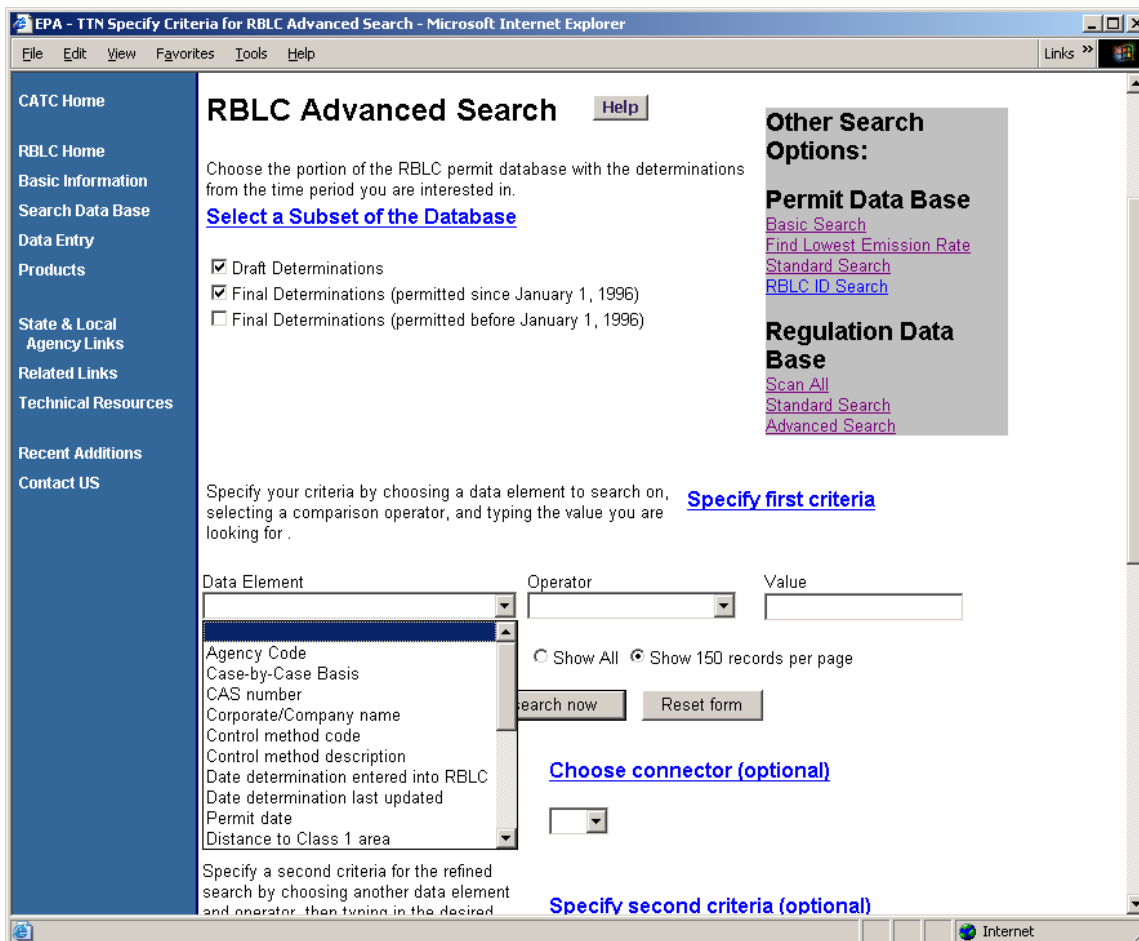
EPA - TTN Specify Criteria for RBLC Advanced Search - Microsoft Internet Explorer

File Edit View Favorites Tools Help

Links »

CATC Home

RBLC Home
Basic Information
Search Data Base
Data Entry
Products

State & Local Agency Links
Related Links
Technical Resources

Recent Additions
Contact US

RBLC Advanced Search

Help

Choose the portion of the RBLC permit database with the determinations from the time period you are interested in.

Select a Subset of the Database

☑ Draft Determinations
☑ Final Determinations (permitted since January 1, 1996)
☐ Final Determinations (permitted before January 1, 1996)

Other Search Options:

Permit Data Base
Basic Search
Find Lowest Emission Rate
Standard Search
RBLC ID Search

Regulation Data Base
Scan All
Standard Search
Advanced Search

Specify your criteria by choosing a data element to search on, selecting a comparison operator, and typing the value you are looking for .

Specify first criteria

Data Element

Operator

Value

Agency Code
Case-by-Case Basis
CAS number
Corporate/Company name
Control method code
Control method description
Date determination entered into RBLC
Date determination last updated
Permit date
Distance to Class 1 area

○ Show All ⦿ Show 150 records per page

earch now

Reset form

Choose connector (optional)

Specify a second criteria for the refined search by choosing another data element and operator, then typing in the desired

Specify second criteria (optional)

Internet